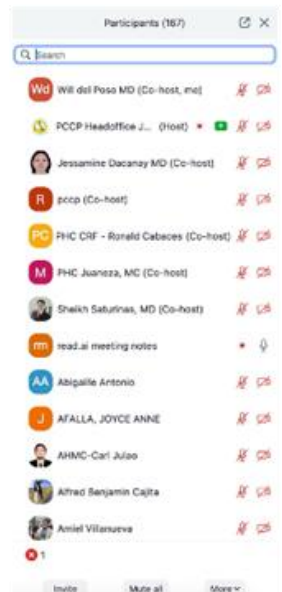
Participants (167)

Search

Wd Will del Poso MD (Co-host, me)

PCCP Headoffice J... (Host)

Jessamine Dacanay MD (Co-host)

R pccp (Co-host)

PC PHC CRF - Ronald Cabaces (Co-host)

M PHC Juaneza, MC (Co-host)

Sheikh Saturinas, MD (Co-host)

rm read.ai meeting notes

AA Abigaille Antonio

J AFALLA, JOYCE ANNE

AHMC-Carl Julao

Alfred Benjamin Cajita

Amiel Villanueva

1

Invite

Mute all

More